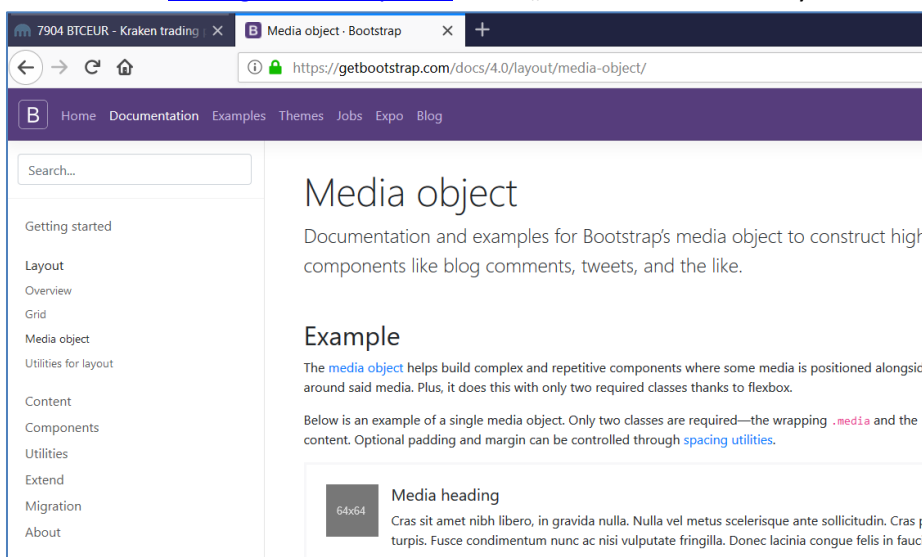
7904 BTCEUR - Kraken trading

Media object · Bootstrap

https://getbootstrap.com/docs/4.0/layout/media-object/

B Home Documentation Examples Themes Jobs Expo Blog

Search...

Getting started

Layout
Overview
Grid
Media object
Utilities for layout

Content
Components
Utilities
Extend
Migration
About

Media object

Documentation and examples for Bootstrap's media object to construct high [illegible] components like blog comments, tweets, and the like.

Example

The media object helps build complex and repetitive components where some media is positioned alongsi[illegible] around said media. Plus, it does this with only two required classes thanks to flexbox.

Below is an example of a single media object. Only two classes are required—the wrapping .media and the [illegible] content. Optional padding and margin can be controlled through spacing utilities.

64x64

Media heading

Cras sit amet nibh libero, in gravida nulla. Nulla vel metus scelerisque ante sollicitudin. Cras p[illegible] turpis. Fusce condimentum nunc ac nisi vulputate fringilla. Donec lacinia congue felis in fauc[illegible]